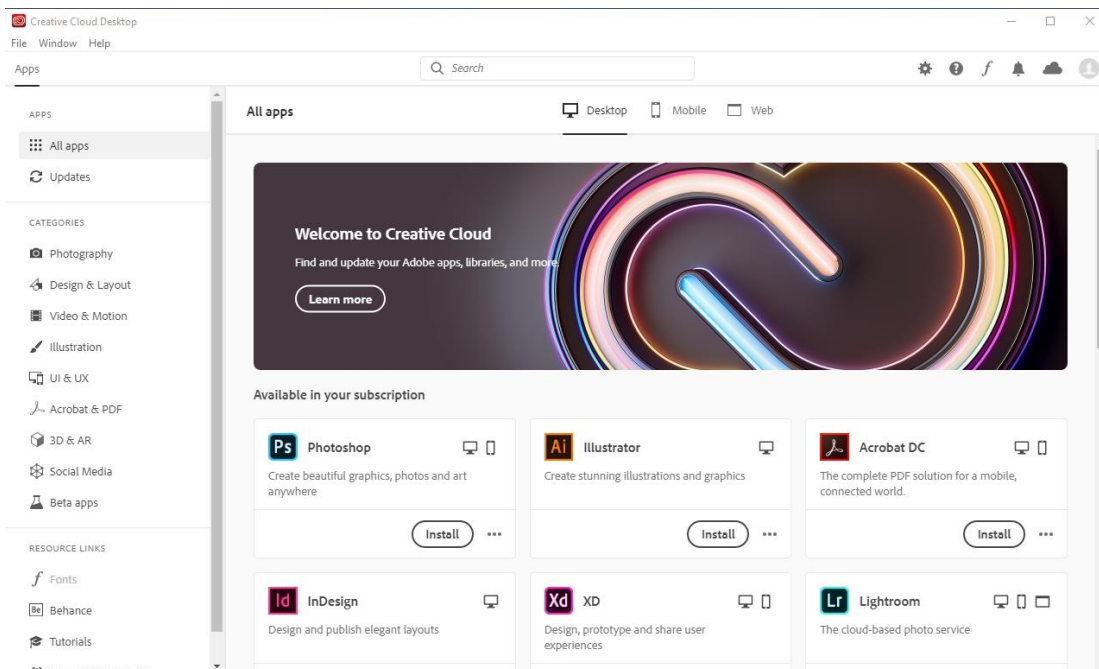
Creative Cloud Desktop
File Window Help
Apps
Search

APPS
All apps
Updates

CATEGORIES
Photography
Design & Layout
Video & Motion
Illustration
UI & UX
Acrobat & PDF
3D & AR
Social Media
Beta apps

RESOURCE LINKS
Fonts
Behance
Tutorials

All apps
Desktop Mobile Web

Welcome to Creative Cloud
Find and update your Adobe apps, libraries, and more.
Learn more

Available in your subscription

Ps Photoshop
Create beautiful graphics, photos and art anywhere
Install ...

Ai Illustrator
Create stunning illustrations and graphics
Install ...

Acrobat DC
The complete PDF solution for a mobile, connected world.
Install ...

Id InDesign
Design and publish elegant layouts

Xd XD
Design, prototype and share user experiences

Lr Lightroom
The cloud-based photo service